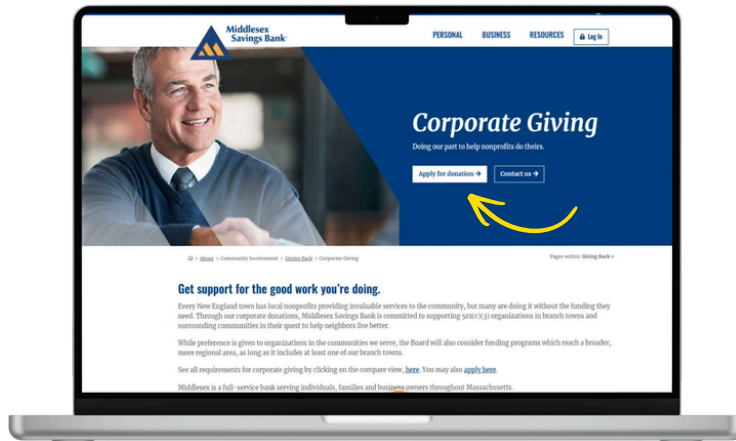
Middlesex Savings Bank

PERSONAL BUSINESS RESOURCES Log In

Corporate Giving

Doing our part to help nonprofits do theirs.

Apply for donation → Contact us →

About > Community Involvement > Giving Back > Corporate Giving

Pages within: Giving Back >

Get support for the good work you're doing.

Every New England town has local nonprofits providing invaluable services to the community, but many are doing it without the funding they need. Through our corporate donations, Middlesex Savings Bank is committed to supporting 501(c)(3) organizations in branch towns and surrounding communities in their quest to help neighbors live better.

While preference is given to organizations in the communities we serve, the Board will also consider funding programs which reach a broader, more regional area, as long as it includes at least one of our branch towns.

See all requirements for corporate giving by clicking on the compare view, here. You may also apply here.

Middlesex is a full-service bank serving individuals, families and business owners throughout Massachusetts.